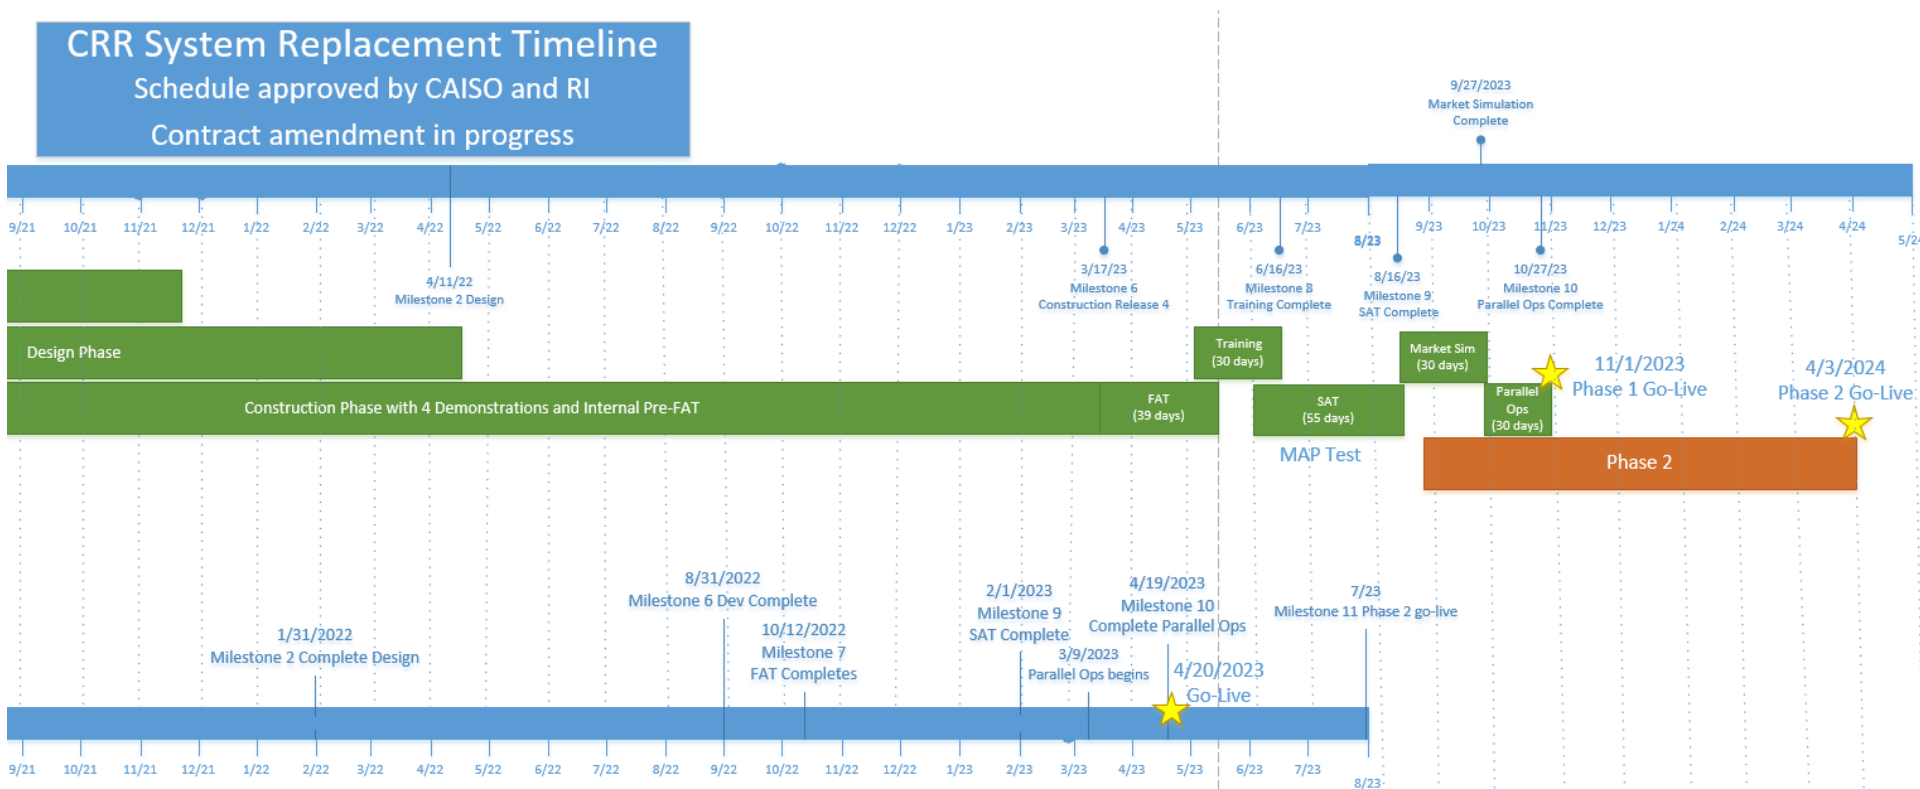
CRR System Replacement Timeline
Schedule approved by CAISO and RI
Contract amendment in progress

9/27/2023
Market Simulation Complete

9/21 10/21 11/21 12/21 1/22 2/22 3/22 4/22 5/22 6/22 7/22 8/22 9/22 10/22 11/22 12/22 1/23 2/23 3/23 4/23 5/23 6/23 7/23 8/23 9/23 10/23 11/23 12/23 1/24 2/24 3/24 4/24 5/2

4/11/22
Milestone 2 Design

3/17/23
Milestone 6
Construction Release 4

6/16/23
Milestone 8
Training Complete

8/16/23
Milestone 9
SAT Complete

10/27/23
Milestone 10
Parallel Ops Complete

Design Phase

Training (30 days)

Market Sim (30 days)

11/1/2023
Phase 1 Go-Live

4/3/2024
Phase 2 Go-Live

Construction Phase with 4 Demonstrations and Internal Pre-FAT

FAT (39 days)

SAT (55 days)

Parallel Ops (30 days)

MAP Test

Phase 2

8/31/2022
Milestone 6 Dev Complete

2/1/2023
Milestone 9
SAT Complete

4/19/2023
Milestone 10
Complete Parallel Ops

7/23
Milestone 11 Phase 2 go-live

1/31/2022
Milestone 2 Complete Design

10/12/2022
Milestone 7
FAT Completes

3/9/2023
Parallel Ops begins

4/20/2023
Go-Live

9/21 10/21 11/21 12/21 1/22 2/22 3/22 4/22 5/22 6/22 7/22 8/22 9/22 10/22 11/22 12/22 1/23 2/23 3/23 4/23 5/23 6/23 7/23 8/23